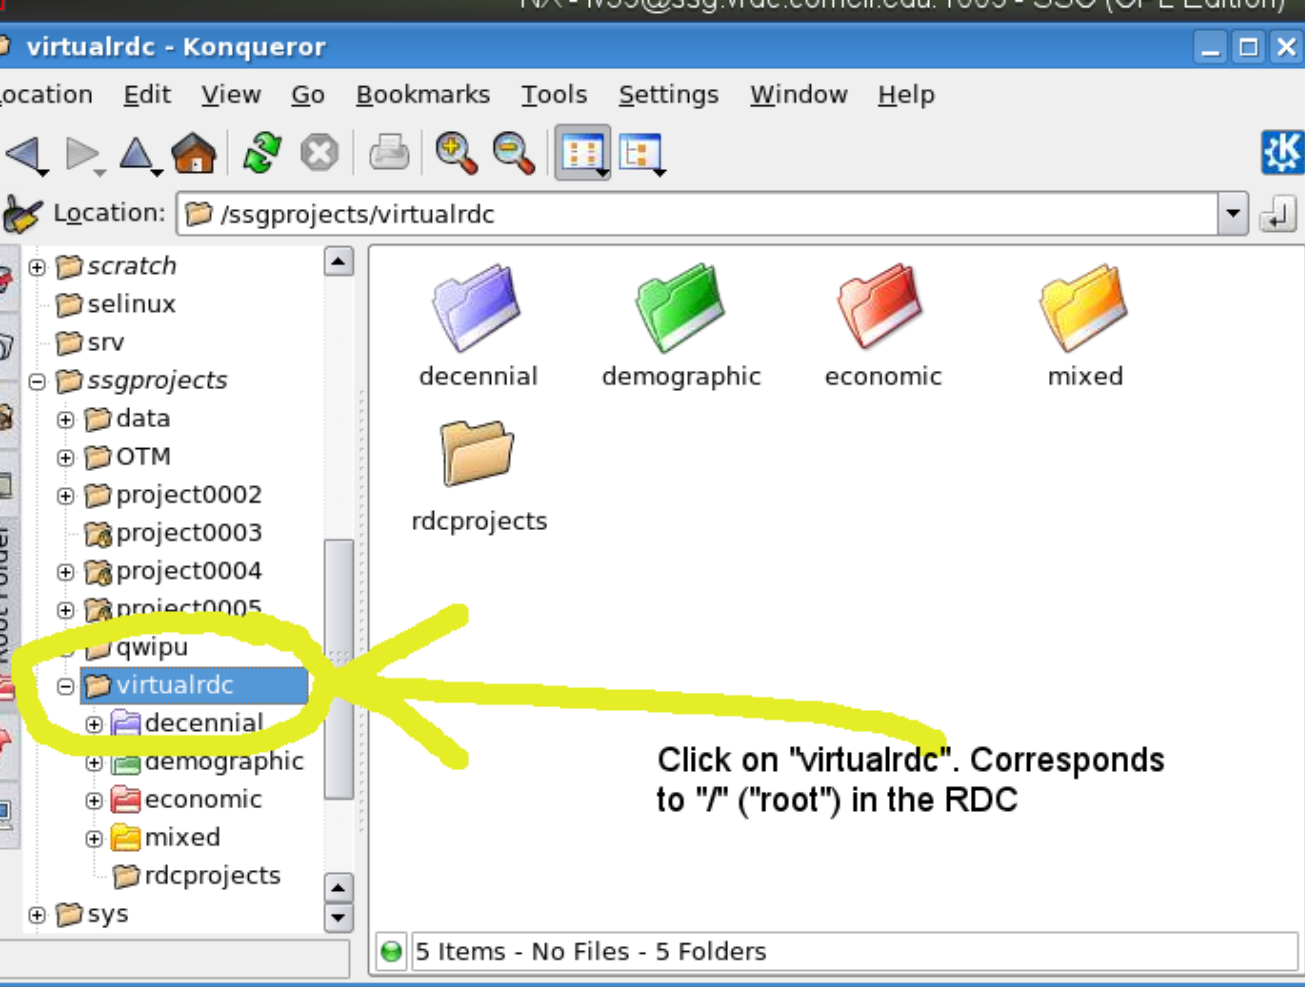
virtualrdc - Konqueror

ocation Edit View Go Bookmarks Tools Settings Window Help

Location: /ssgprojects/virtualrdc

scratch
selinux
srv
ssgprojects
data
OTM
project0002
project0003
project0004
project0005
qwipu
virtualrdc
decennial
demographic
economic
mixed
rdcprojects
sys

decennial
demographic
economic
mixed
rdcprojects

Click on "virtualrdc". Corresponds to "/" ("root") in the RDC

5 Items - No Files - 5 Folders